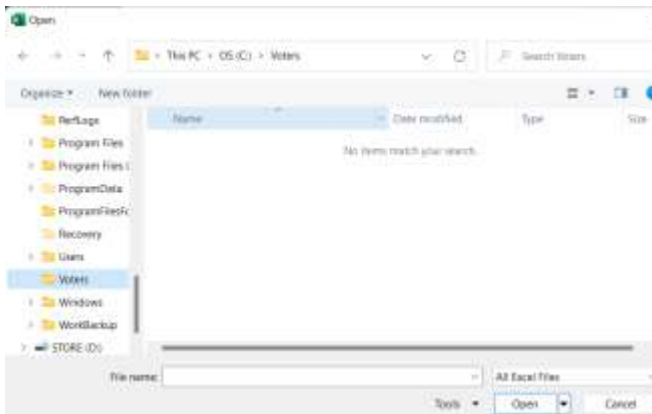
Open

This PC › OS (C:) › Voters

Search Voters

Organize ▾ New folder

PerfLogs
Program Files
Program Files (
ProgramData
ProgramFilesFo
Recovery
Users
Voters
Windows
WorkBackup
STORE (D:)

Name
Date modified
Type
Size

No items match your search.

File name:

All Excel Files

Tools ▾
Open
Cancel